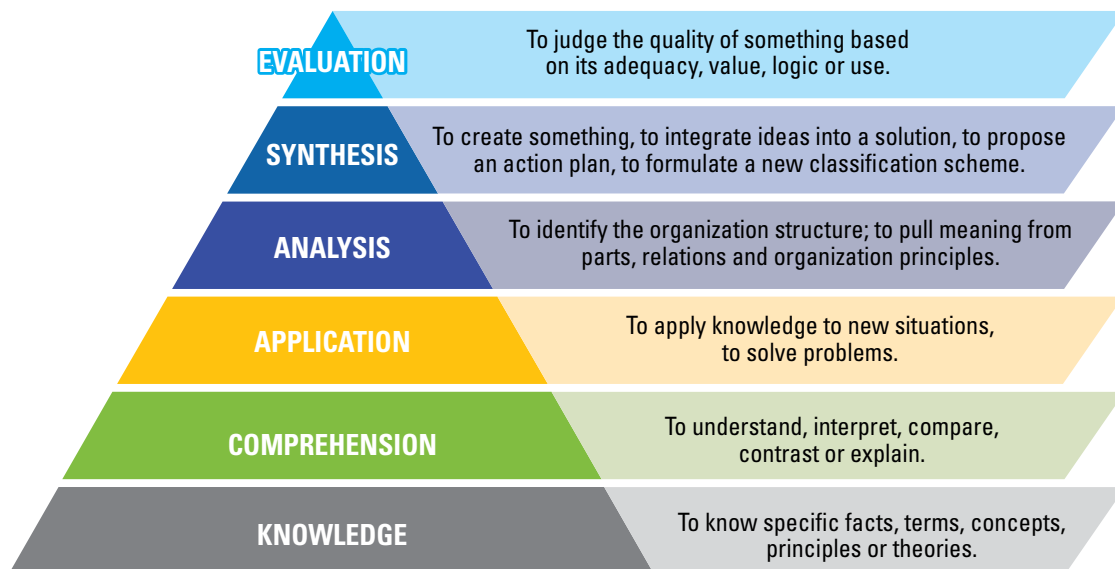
EVALUATION

To judge the quality of something based on its adequacy, value, logic or use.

SYNTHESIS

To create something, to integrate ideas into a solution, to propose an action plan, to formulate a new classification scheme.

ANALYSIS

To identify the organization structure; to pull meaning from parts, relations and organization principles.

APPLICATION

To apply knowledge to new situations, to solve problems.

COMPREHENSION

To understand, interpret, compare, contrast or explain.

KNOWLEDGE

To know specific facts, terms, concepts, principles or theories.